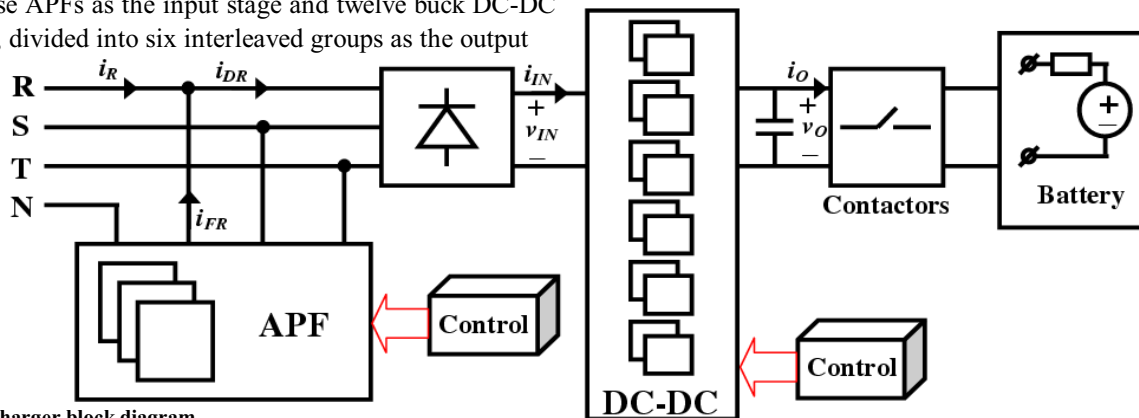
se APFs as the input stage and twelve buck DC-DC
divided into six interleaved groups as the output

R
S
T
N
$i_R$
$i_{DR}$
$i_{FR}$
$i_{IN}$
+
$v_{IN}$
–
$i_O$
+
$v_O$
–
Contactors
Battery
APF
Control
Control
DC-DC
charger block diagram